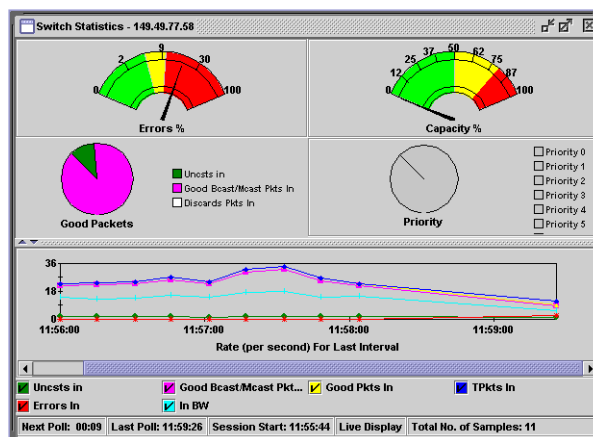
Switch Statistics - 149.49.77.58

0 2 9 30 100
Errors %

0 12 25 37 50 62 75 87 100
Capacity %

Uncsts In
Good Bcast/Mcast Pkts In
Discards Pkts In
Good Packets

Priority
Priority 0
Priority 1
Priority 2
Priority 3
Priority 4
Priority 5

36
18
0
11:56:00 11:57:00 11:58:00 11:59:00
Rate (per second) For Last Interval

Uncsts In
Good Bcast/Mcast Pkt...
Good Pkts In
TPkts In
Errors In
In BW

Next Poll: 00:09 | Last Poll: 11:59:26 | Session Start: 11:55:44 | Live Display | Total No. of Samples: 11